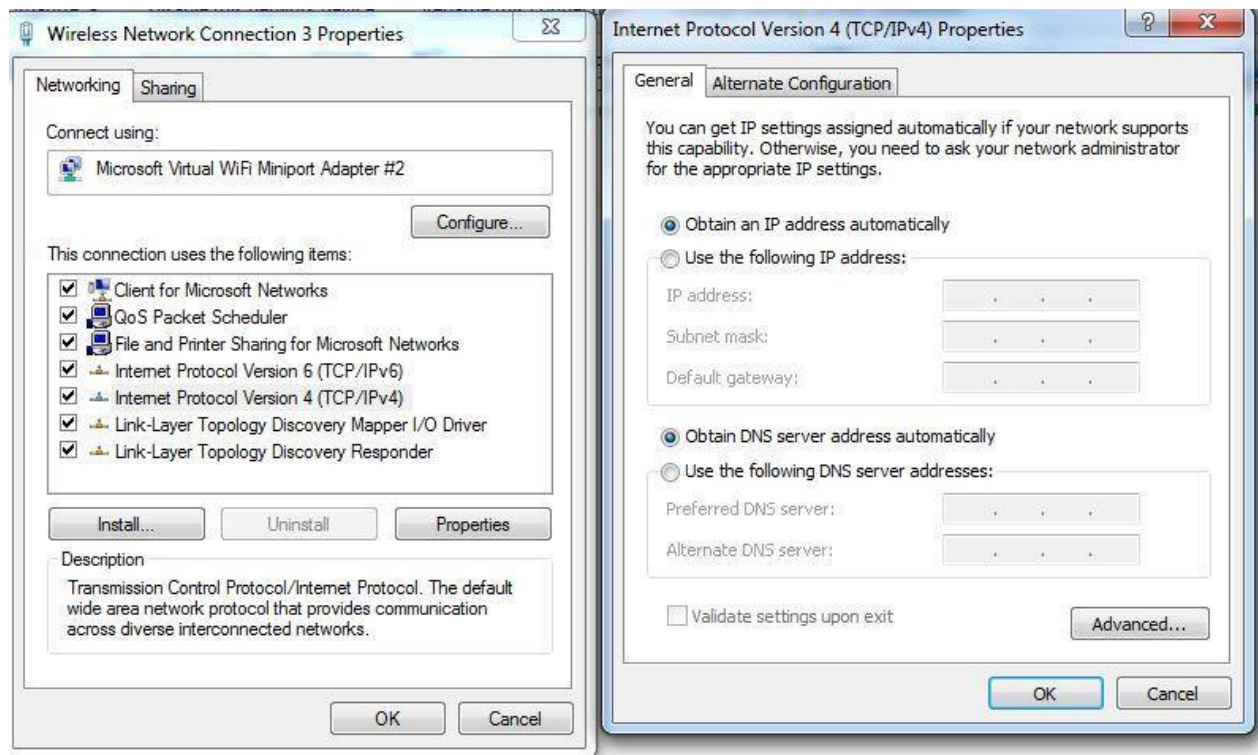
Wireless Network Connection 3 Properties

Networking | Sharing

Connect using:

Microsoft Virtual WiFi Miniport Adapter #2

Configure...

This connection uses the following items:

☑ Client for Microsoft Networks
☑ QoS Packet Scheduler
☑ File and Printer Sharing for Microsoft Networks
☑ Internet Protocol Version 6 (TCP/IPv6)
☑ Internet Protocol Version 4 (TCP/IPv4)
☑ Link-Layer Topology Discovery Mapper I/O Driver
☑ Link-Layer Topology Discovery Responder

Install... | Uninstall | Properties

Description

Transmission Control Protocol/Internet Protocol. The default wide area network protocol that provides communication across diverse interconnected networks.

OK | Cancel

Internet Protocol Version 4 (TCP/IPv4) Properties

General | Alternate Configuration

You can get IP settings assigned automatically if your network supports this capability. Otherwise, you need to ask your network administrator for the appropriate IP settings.

Obtain an IP address automatically

Use the following IP address:

IP address:

Subnet mask:

Default gateway:

Obtain DNS server address automatically

Use the following DNS server addresses:

Preferred DNS server:

Alternate DNS server:

Validate settings upon exit

Advanced...

OK | Cancel